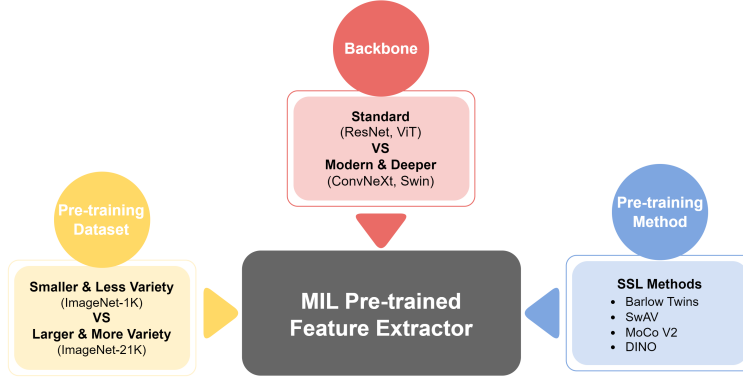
Backbone

Standard
(ResNet, ViT)
VS
Modern & Deeper
(ConvNeXt, Swin)

Pre-training Dataset

Smaller & Less Variety
(ImageNet-1K)
VS
Larger & More Variety
(ImageNet-21K)

MIL Pre-trained Feature Extractor

Pre-training Method

SSL Methods
• Barlow Twins
• SwAV
• MoCo V2
• DINO